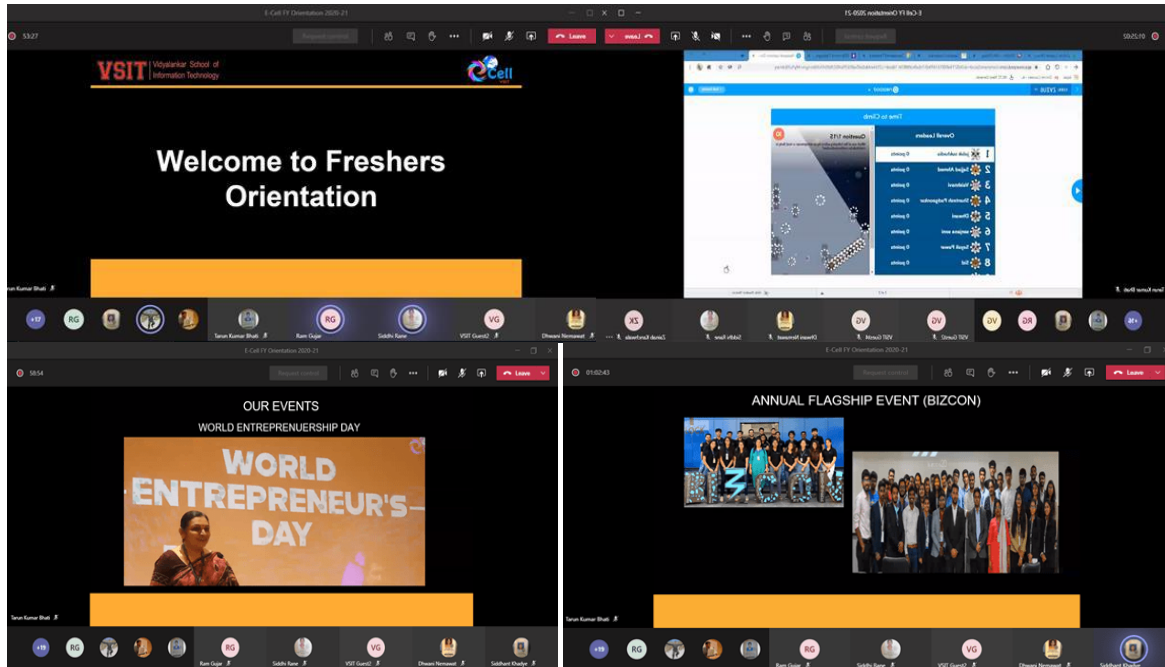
E-Cell FY Orientation 2020-21

53:27

Request control

Leave

VSIT Vidyalankar School of Information Technology

eCell

Welcome to Freshers Orientation

Tarun Kumar Bhati

+17 RG

Tarun Kumar Bhati

RG Ram Gujar

Siddhi Rane

VG VSIT Guest2

Dhwani Nemawat

E-Cell FY Orientation 2020-21

01:05:50

Leave

Request control

Time to Climb

Overall Leaders

Question 11/15

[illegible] 0 points

Sajid Ahmed 0 points

Vaishnavi 0 points

Shantanu Padgaonkar 0 points

Dhwani 0 points

sanjana soni 0 points

Sayali Pawar 0 points

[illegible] 0 points

Tarun Kumar Bhati

ZK Zainab Kanchwala

Siddhi Rane

Dhwani Nemawat

VG VSIT Guest4

VG VSIT Guest2

VG RG +16

E-Cell FY Orientation 2020-21

58:54

Request control

Leave

OUR EVENTS

WORLD ENTREPRENUERSHIP DAY

WORLD ENTREPRENEUR'S DAY

Tarun Kumar Bhati

+19 RG

RG Ram Gujar

Siddhi Rane

VG VSIT Guest2

Dhwani Nemawat

Siddhant Khadye

E-Cell FY Orientation 2020-21

01:02:43

Request control

Leave

ANNUAL FLAGSHIP EVENT (BIZCON)

BIZCON

Tarun Kumar Bhati

+19 RG

RG Ram Gujar

Siddhi Rane

VG VSIT Guest2

Dhwani Nemawat

Siddhant Khadye